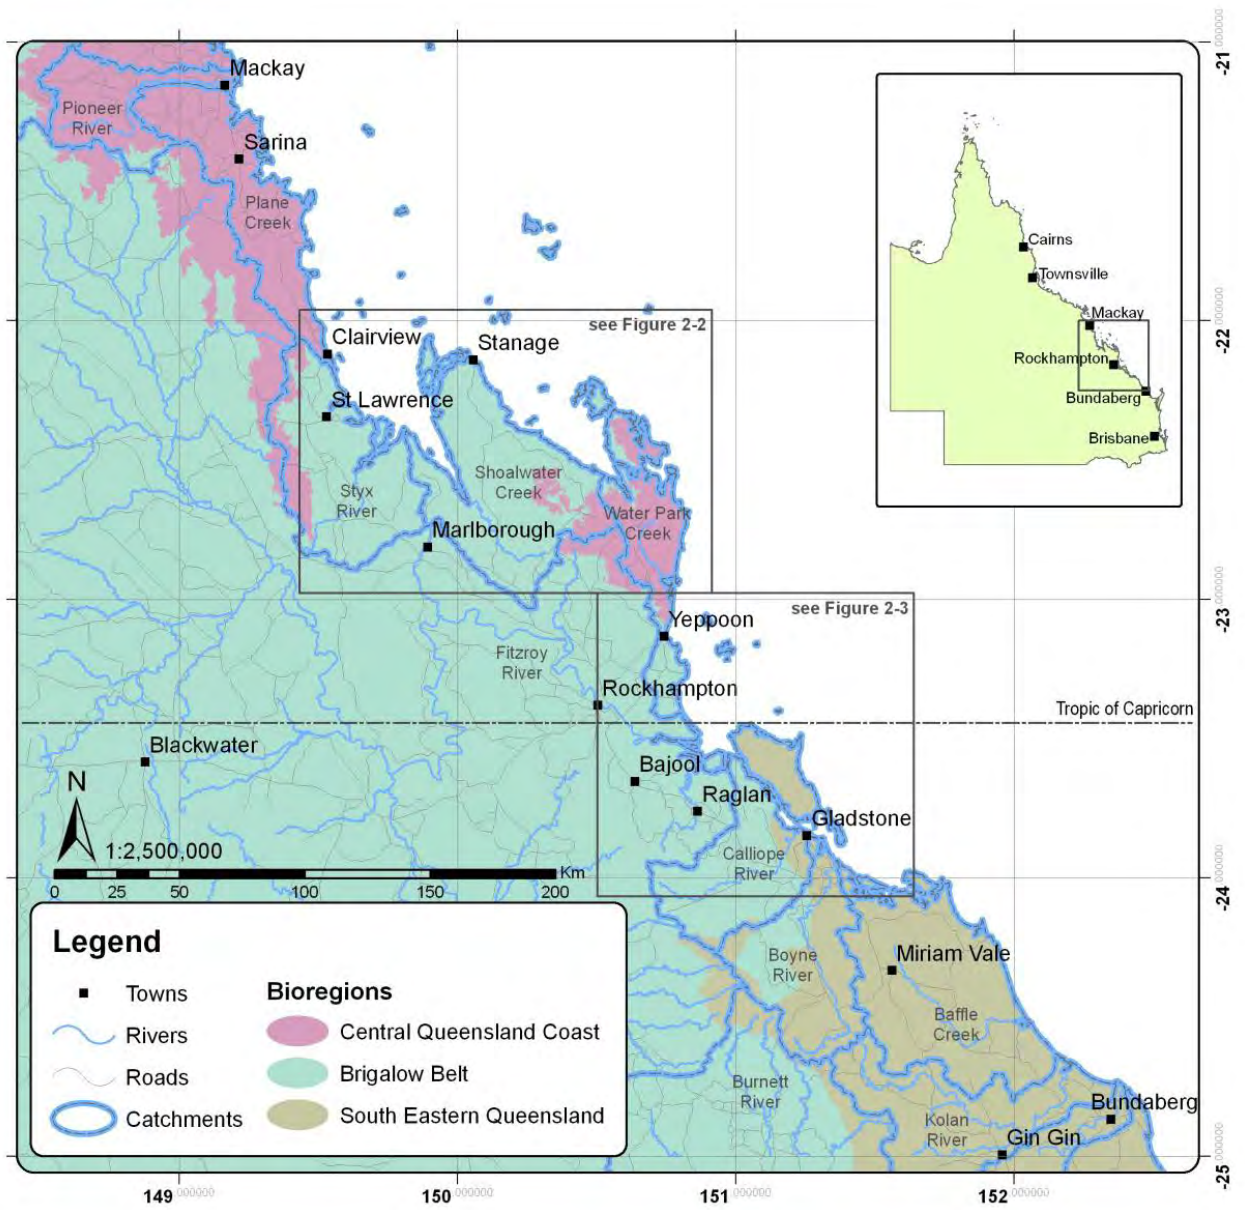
Mackay
Pioneer River
Sarina
Plane Creek
Clairview
Stanage
see Figure 2-2
St Lawrence
Styx River
Shoalwater Creek
Water Park Creek
Marlborough
Yeppoon
see Figure 2-3
Fitzroy River
Rockhampton
Tropic of Capricorn
Blackwater
Bajool
Raglan
Gladstone
Calliope River
N
1:2,500,000
0 25 50 100 150 200 Km
Boyne River
Miriam Vale
Baffle Creek
Burnett River
Kolan River
Gin Gin
Bundaberg

Cairns
Townsville
Mackay
Rockhampton
Bundaberg
Brisbane

Legend
Towns
Rivers
Roads
Catchments
Bioregions
Central Queensland Coast
Brigalow Belt
South Eastern Queensland

149
150
151
152
-21
-22
-23
-24
-25